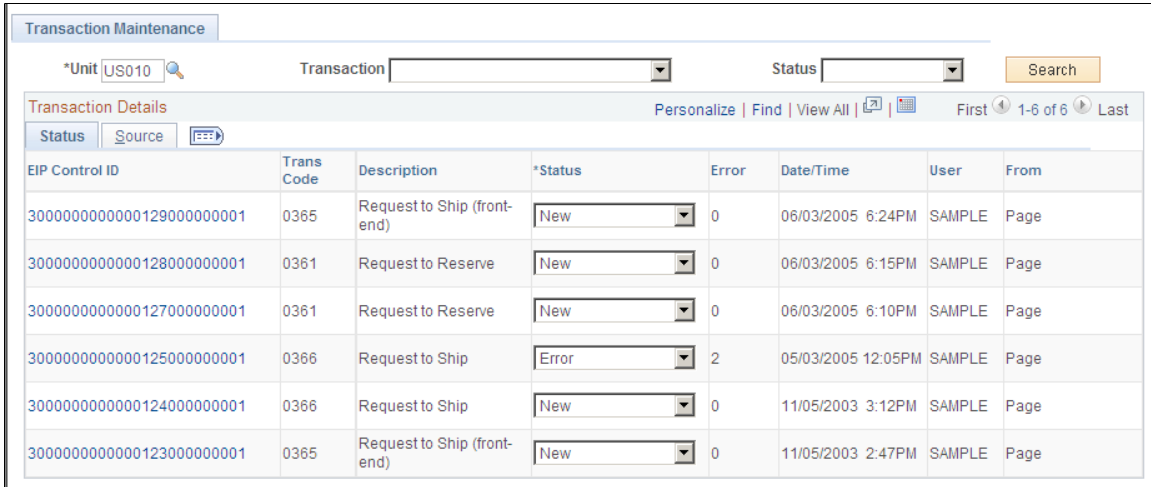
Transaction Maintenance

*Unit US010 Transaction Status Search

Transaction Details Personalize | Find | View All | First 1-6 of 6 Last

Status Source

| EIP Control ID | Trans Code | Description | *Status | Error | Date/Time | User | From |
|---|---|---|---|---|---|---|---|
| 300000000000129000000001 | 0365 | Request to Ship (front-end) | New | 0 | 06/03/2005 6:24PM | SAMPLE | Page |
| 300000000000128000000001 | 0361 | Request to Reserve | New | 0 | 06/03/2005 6:15PM | SAMPLE | Page |
| 300000000000127000000001 | 0361 | Request to Reserve | New | 0 | 06/03/2005 6:10PM | SAMPLE | Page |
| 300000000000125000000001 | 0366 | Request to Ship | Error | 2 | 05/03/2005 12:05PM | SAMPLE | Page |
| 300000000000124000000001 | 0366 | Request to Ship | New | 0 | 11/05/2003 3:12PM | SAMPLE | Page |
| 300000000000123000000001 | 0365 | Request to Ship (front-end) | New | 0 | 11/05/2003 2:47PM | SAMPLE | Page |